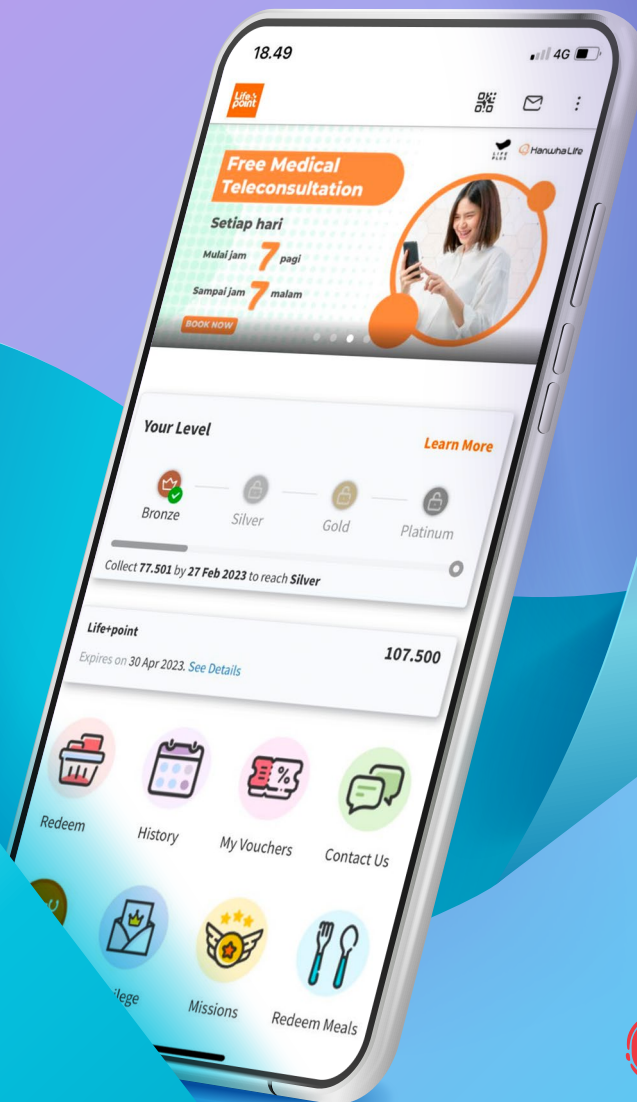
18.49

4G

Life+ point

LIFE PLUS Hanwha Life

Free Medical Teleconsultation

Setiap hari

Mulai jam 7 pagi

Sampai jam 7 malam

BOOK NOW

Your Level

Learn More

Bronze

Silver

Gold

Platinum

Collect 77.501 by 27 Feb 2023 to reach Silver

Life+point

Expires on 30 Apr 2023. See Details

107.500

Redeem

History

My Vouchers

Contact Us

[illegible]ilege

Missions

Redeem Meals